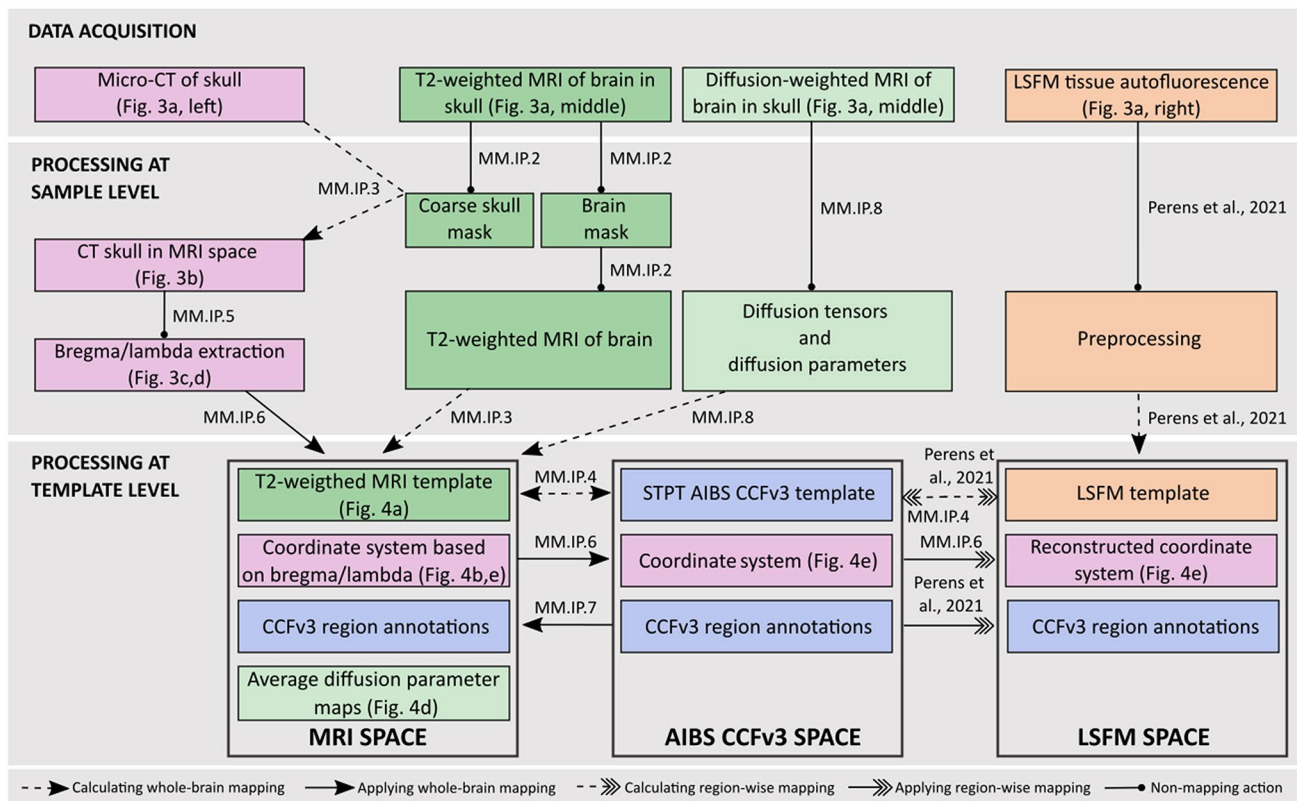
DATA ACQUISITION

Micro-CT of skull (Fig. 3a, left)

T2-weighted MRI of brain in skull (Fig. 3a, middle)

Diffusion-weighted MRI of brain in skull (Fig. 3a, middle)

LSFM tissue autofluorescence (Fig. 3a, right)

PROCESSING AT SAMPLE LEVEL

MM.IP.2

MM.IP.2

MM.IP.3

Coarse skull mask

Brain mask

MM.IP.8

Perens et al., 2021

CT skull in MRI space (Fig. 3b)

MM.IP.2

MM.IP.5

T2-weighted MRI of brain

Diffusion tensors and diffusion parameters

Preprocessing

Bregma/lambda extraction (Fig. 3c,d)

MM.IP.6

MM.IP.3

MM.IP.8

Perens et al., 2021

PROCESSING AT TEMPLATE LEVEL

T2-weigthed MRI template (Fig. 4a)

MM.IP.4

STPT AIBS CCFv3 template

Perens et al., 2021

LSFM template

MM.IP.4

Coordinate system based on bregma/lambda (Fig. 4b,e)

MM.IP.6

Coordinate system (Fig. 4e)

MM.IP.6

Reconstructed coordinate system (Fig. 4e)

Perens et al., 2021

MM.IP.7

CCFv3 region annotations

CCFv3 region annotations

CCFv3 region annotations

Average diffusion parameter maps (Fig. 4d)

MRI SPACE

AIBS CCFv3 SPACE

LSFM SPACE

Calculating whole-brain mapping   Applying whole-brain mapping   Calculating region-wise mapping   Applying region-wise mapping   Non-mapping action